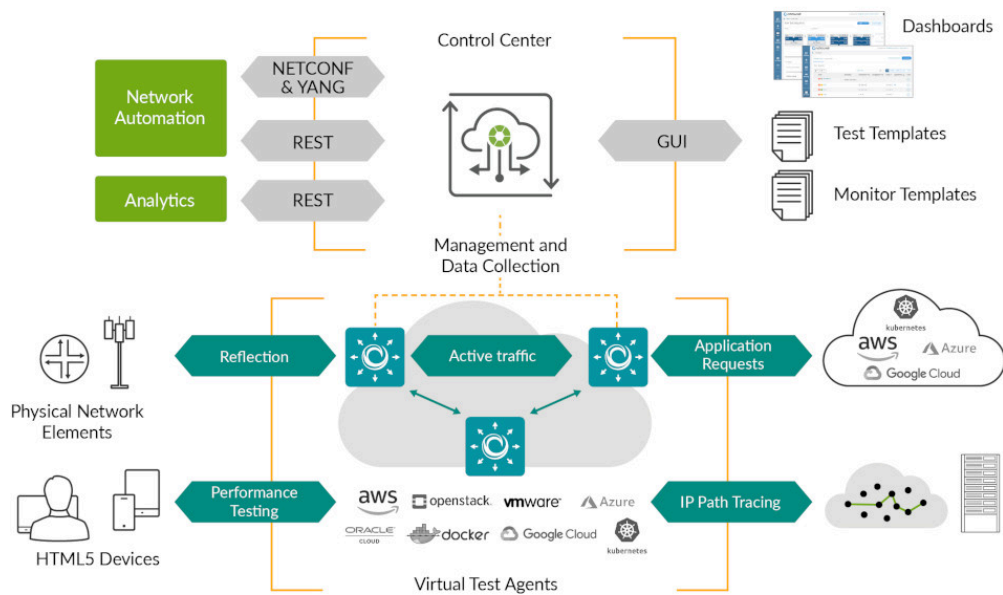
Control Center

Dashboards

Network Automation

NETCONF & YANG

REST

GUI

Test Templates

Analytics

REST

Monitor Templates

Management and Data Collection

Reflection

Active traffic

Application Requests

kubernetes

aws

Azure

Google Cloud

Physical Network Elements

Performance Testing

IP Path Tracing

aws

openstack.

vmware

Azure

ORACLE CLOUD

docker

Google Cloud

kubernetes

HTML5 Devices

Virtual Test Agents